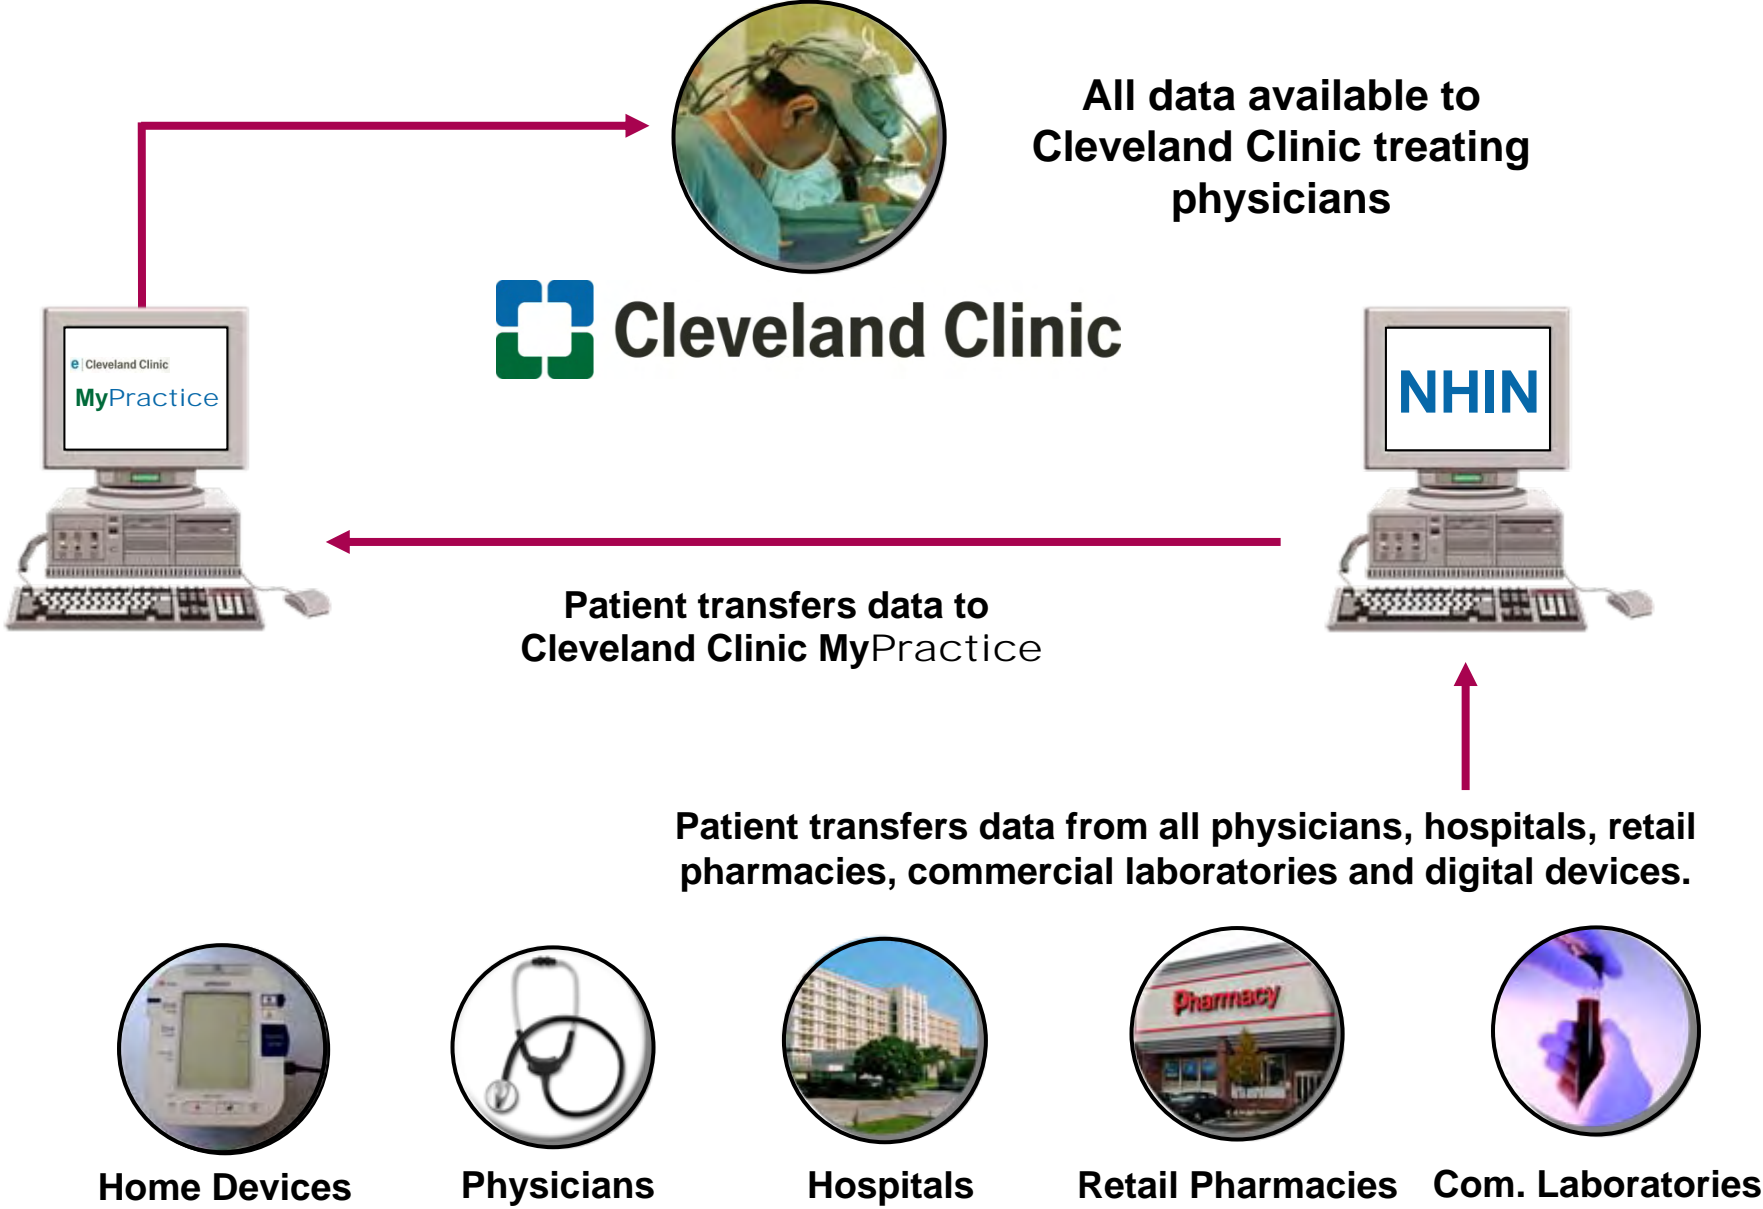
All data available to Cleveland Clinic treating physicians

e | Cleveland Clinic
MyPractice

Cleveland Clinic

NHIN

Patient transfers data to Cleveland Clinic MyPractice

Patient transfers data from all physicians, hospitals, retail pharmacies, commercial laboratories and digital devices.

Pharmacy

Home Devices

Physicians

Hospitals

Retail Pharmacies

Com. Laboratories